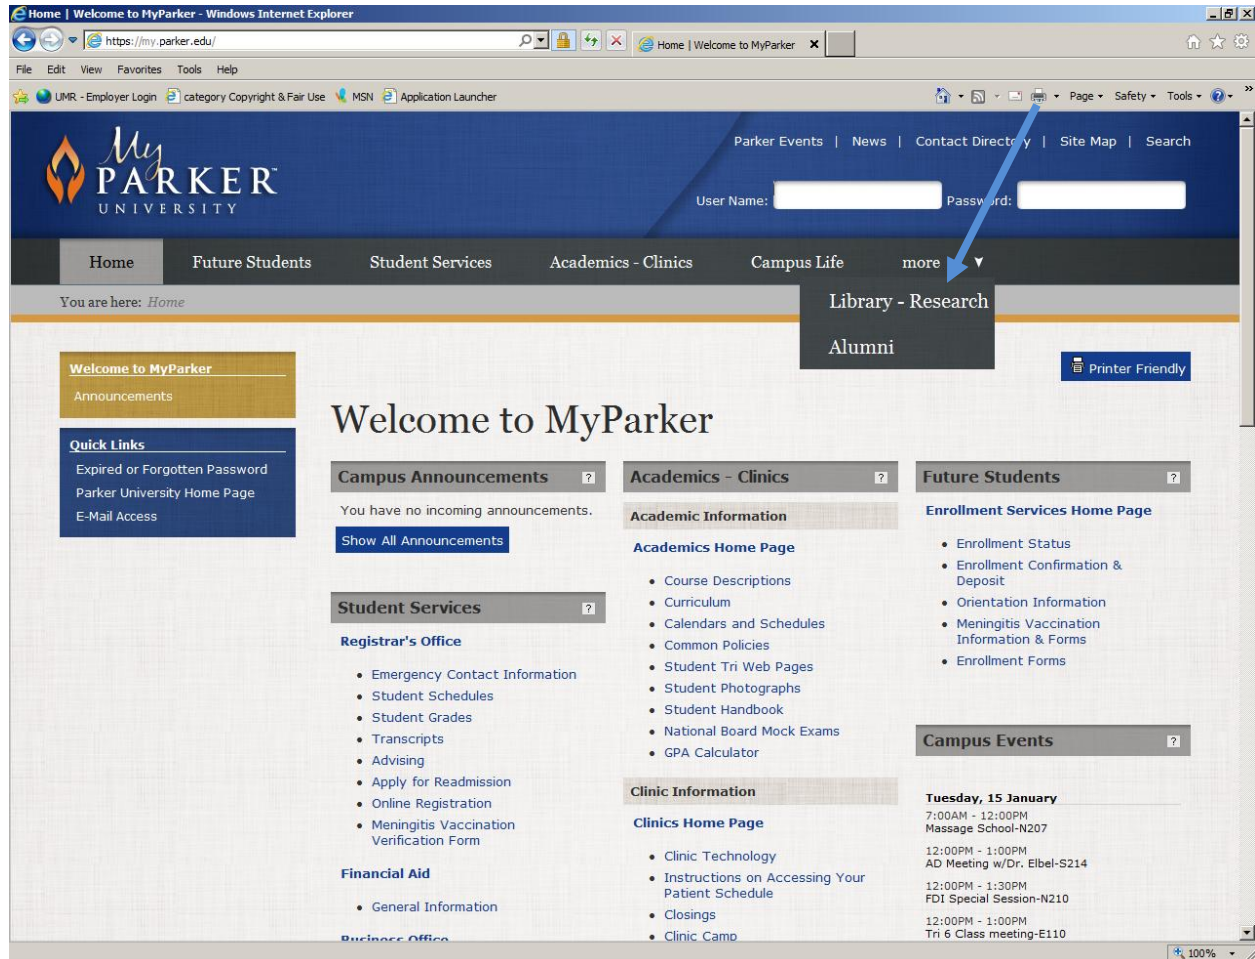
Home | Welcome to MyParker - Windows Internet Explorer

https://my.parker.edu/

Home | Welcome to MyParker

File Edit View Favorites Tools Help

UMR - Employer Login category Copyright & Fair Use MSN Application Launcher

Page Safety Tools

My PARKER UNIVERSITY

Parker Events | News | Contact Directory | Site Map | Search

User Name: Password:

Home Future Students Student Services Academics - Clinics Campus Life more

You are here: Home

Library - Research

Alumni

Printer Friendly

Welcome to MyParker
Announcements

Quick Links
Expired or Forgotten Password
Parker University Home Page
E-Mail Access

Welcome to MyParker

Campus Announcements
You have no incoming announcements.
Show All Announcements

Student Services
Registrar's Office
- Emergency Contact Information
- Student Schedules
- Student Grades
- Transcripts
- Advising
- Apply for Readmission
- Online Registration
- Meningitis Vaccination Verification Form

Financial Aid
- General Information

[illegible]

Academics - Clinics
Academic Information
Academics Home Page
- Course Descriptions
- Curriculum
- Calendars and Schedules
- Common Policies
- Student Tri Web Pages
- Student Photographs
- Student Handbook
- National Board Mock Exams
- GPA Calculator

Clinic Information
Clinics Home Page
- Clinic Technology
- Instructions on Accessing Your Patient Schedule
- Closings
- Clinic Camp

Future Students
Enrollment Services Home Page
- Enrollment Status
- Enrollment Confirmation & Deposit
- Orientation Information
- Meningitis Vaccination Information & Forms
- Enrollment Forms

Campus Events
Tuesday, 15 January
7:00AM - 12:00PM
Massage School-N207
12:00PM - 1:00PM
AD Meeting w/Dr. Elbel-S214
12:00PM - 1:30PM
FDI Special Session-N210
12:00PM - 1:00PM
Tri 6 Class meeting-E110

100%